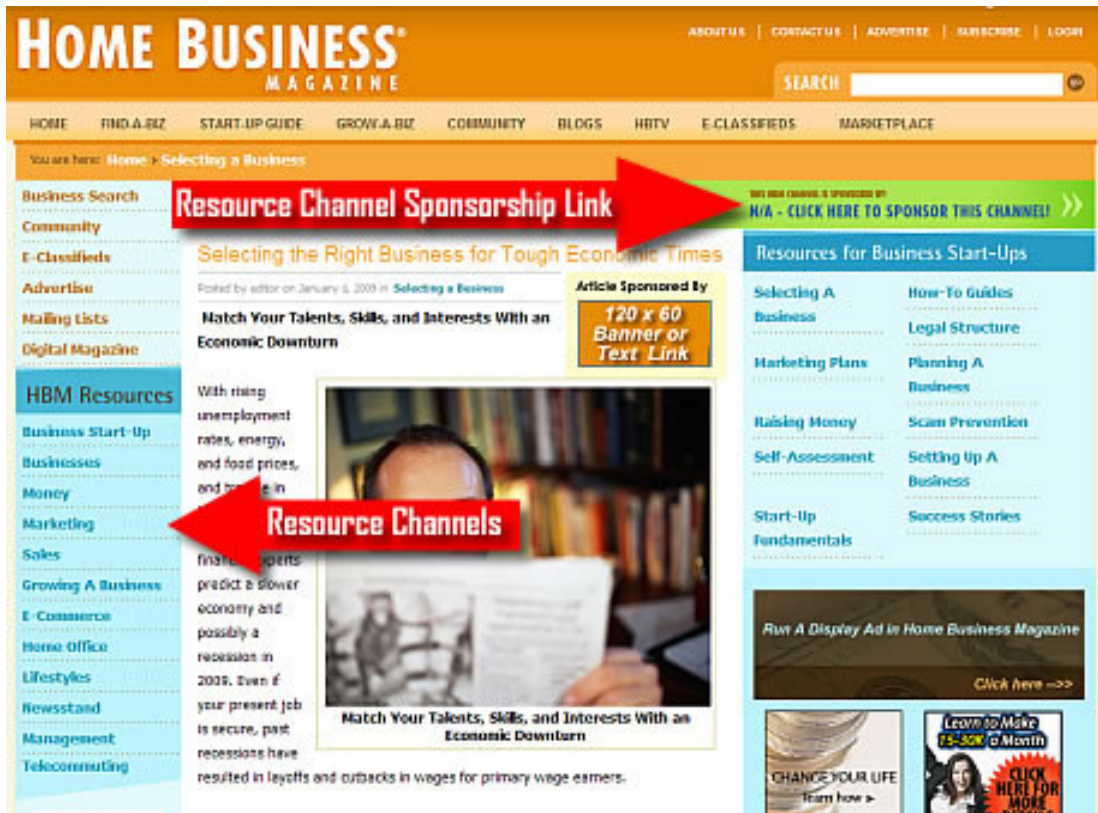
HOME BUSINESS® MAGAZINE

ABOUT US | CONTACT US | ADVERTISE | SUBSCRIBE | LOGIN

SEARCH

HOME FIND-A-BIZ START-UP GUIDE GROW-A-BIZ COMMUNITY BLOGS HBTV E-CLASSIFIEDS MARKETPLACE

You are here: Home › Selecting a Business

Business Search
Community
E-Classifieds
Advertise
Mailing Lists
Digital Magazine

HBM Resources

Business Start-Up
Businesses
Money
Marketing
Sales
Growing A Business
E-Commerce
Home Office
Lifestyles
Newsstand
Management
Telecommuting

Resource Channel Sponsorship Link

THIS HBM CHANNEL IS SPONSORED BY
N/A - CLICK HERE TO SPONSOR THIS CHANNEL!

Selecting the Right Business for Tough Econom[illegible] Times

Posted by editor on January 1, 2009 in Selecting a Business

Article Sponsored By

120 x 60 Banner or Text Link

Match Your Talents, Skills, and Interests With an Economic Downturn

With rising unemployment rates, energy, and food prices, and tu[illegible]e in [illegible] fina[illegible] experts predict a slower economy and possibly a recession in 2009. Even if your present job is secure, past recessions have resulted in layoffs and cutbacks in wages for primary wage earners.

Resource Channels

Match Your Talents, Skills, and Interests With an Economic Downturn

Resources for Business Start-Ups

Selecting A Business
How-To Guides
Legal Structure
Marketing Plans
Planning A Business
Raising Money
Scam Prevention
Self-Assessment
Setting Up A Business
Start-Up Fundamentals
Success Stories

Run A Display Ad in Home Business Magazine
Click here -->>

CHANGE YOUR LIFE
learn how ▸

Learn to Make 15-30K a Month
CLICK HERE FOR MORE